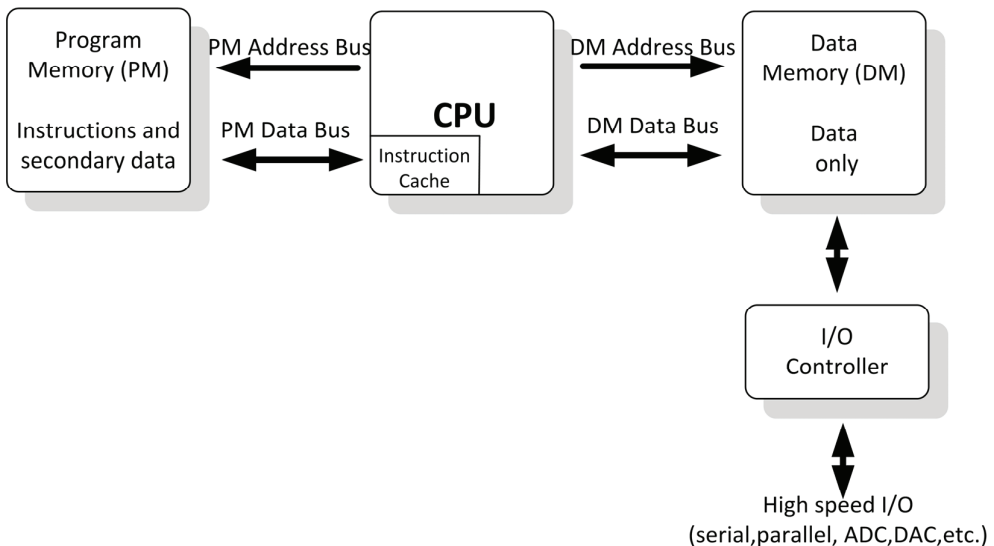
Program Memory (PM)

Instructions and secondary data

PM Address Bus

PM Data Bus

CPU

Instruction Cache

DM Address Bus

DM Data Bus

Data Memory (DM)

Data only

I/O Controller

High speed I/O (serial,parallel, ADC,DAC,etc.)